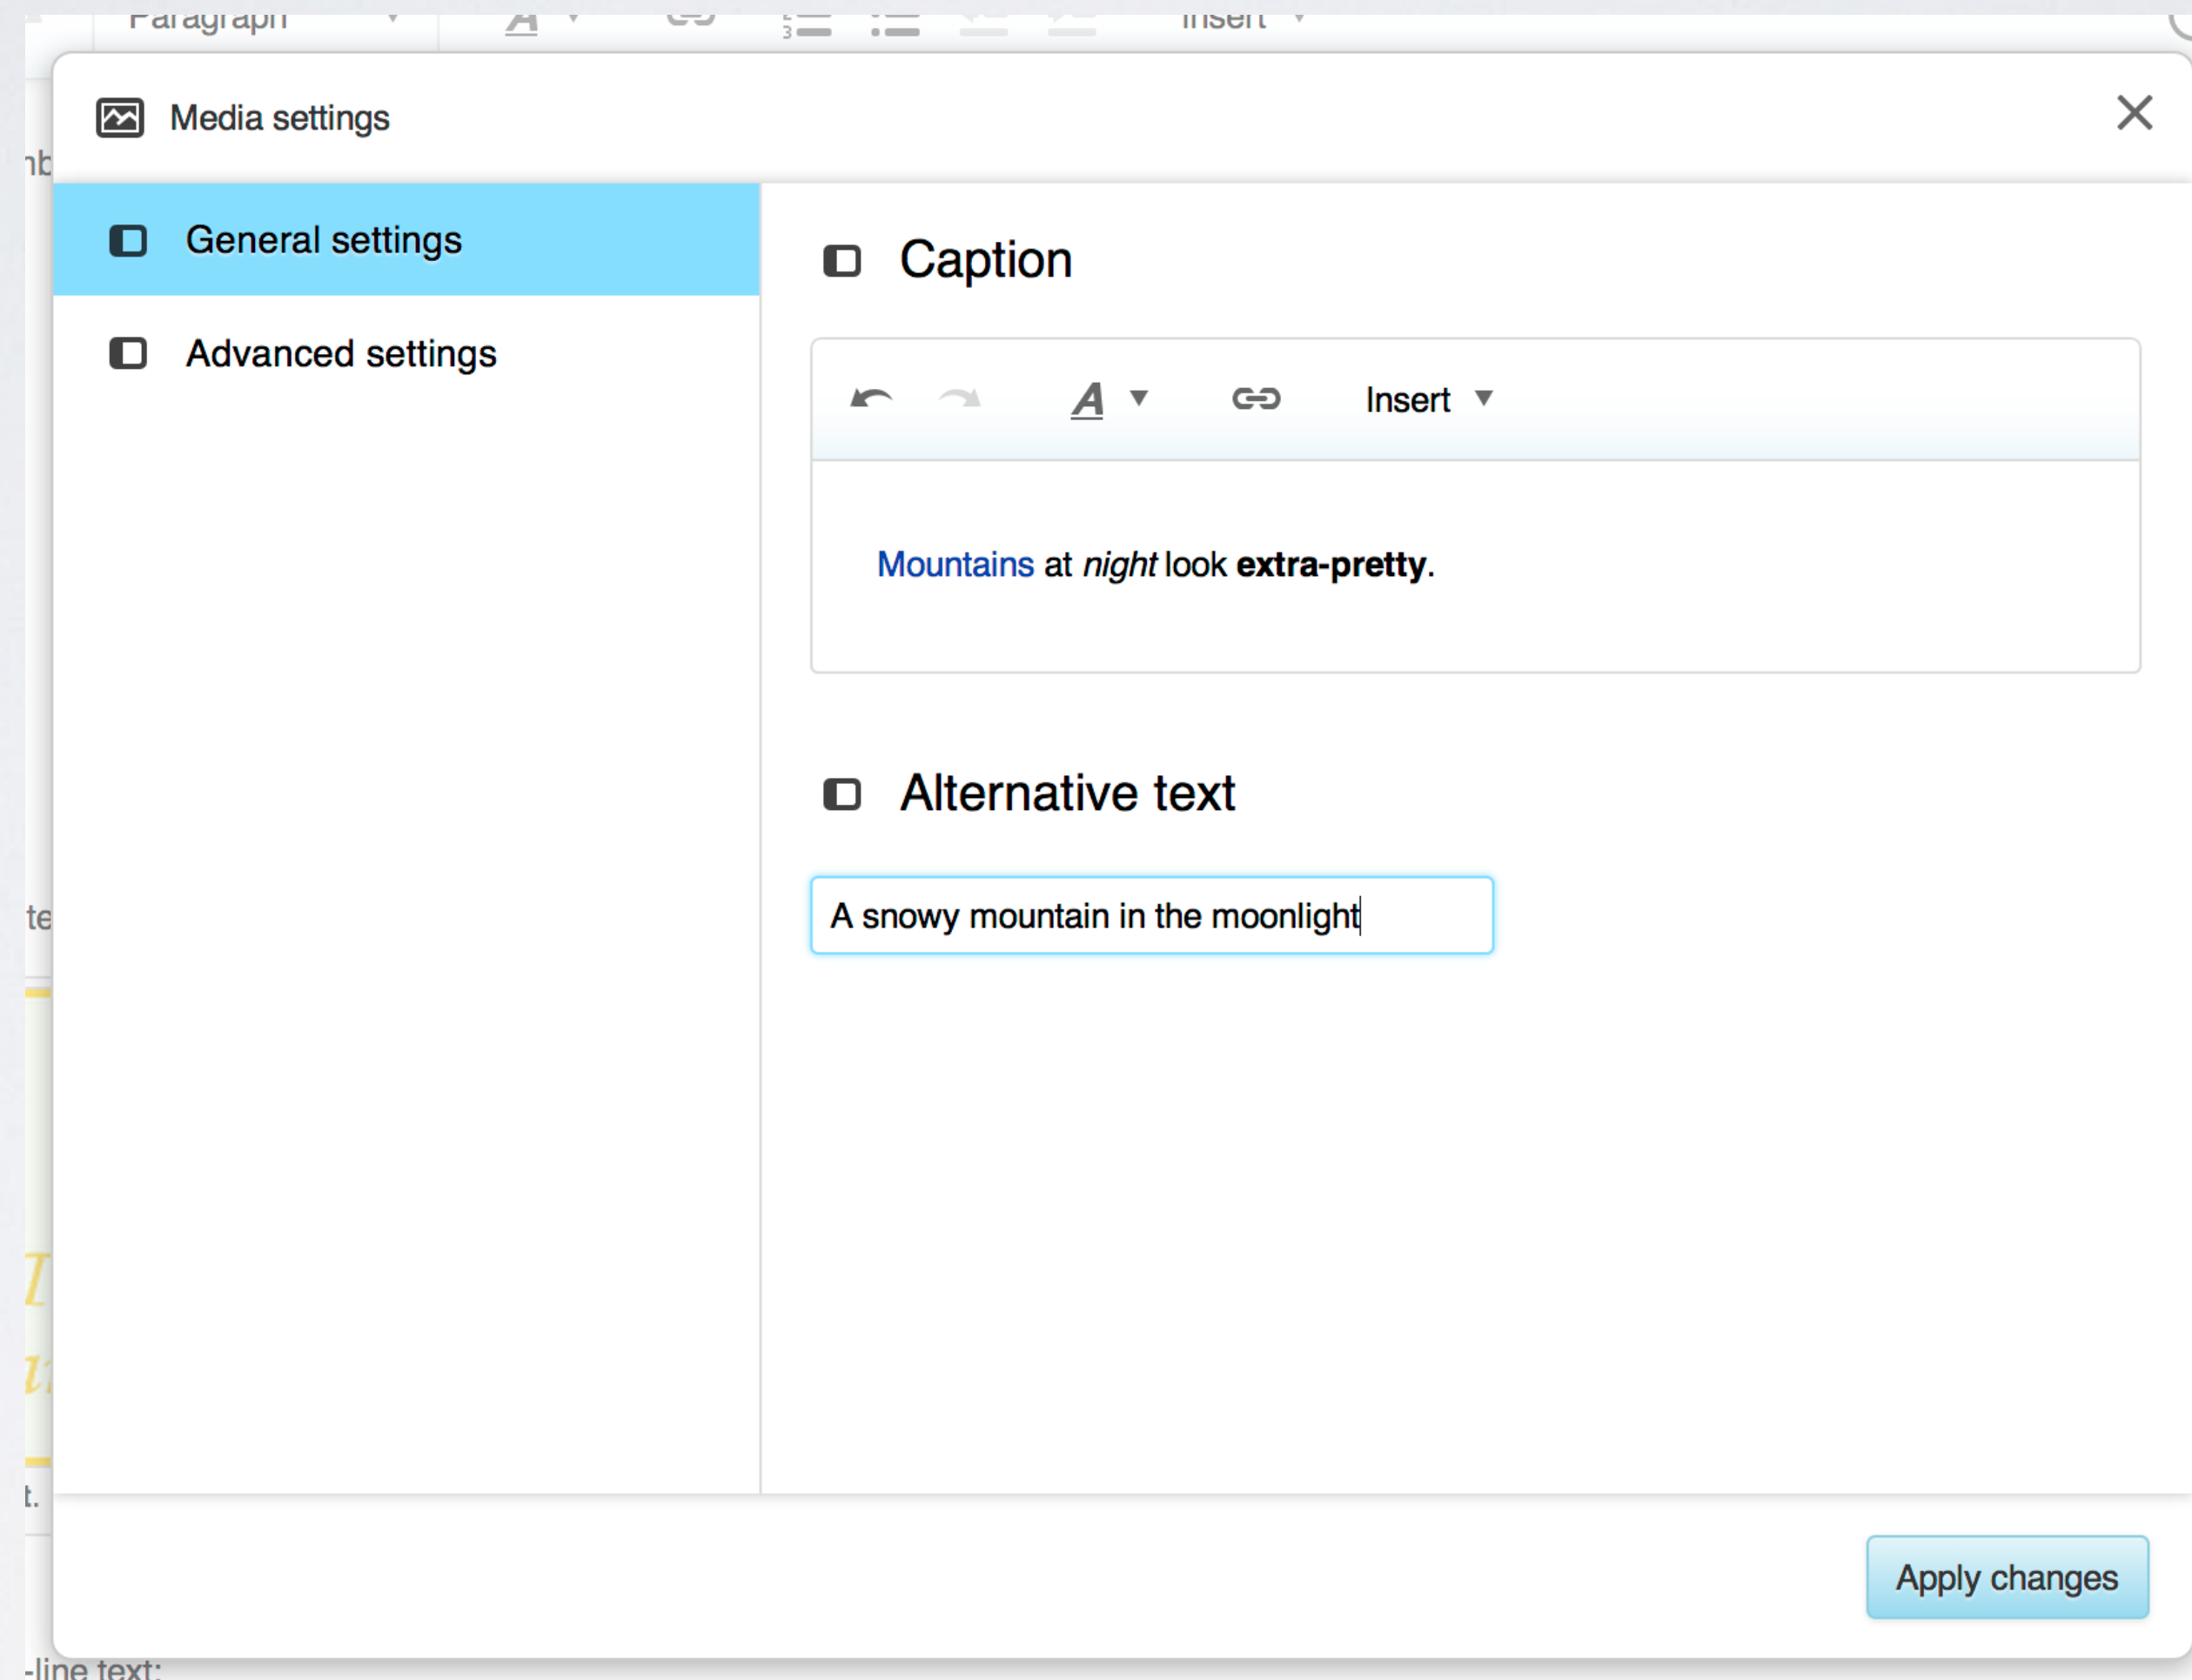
Paragraph Insert

Media settings

General settings

Advanced settings

Caption

Insert

Mountains at *night* look **extra-pretty**.

Alternative text

A snowy mountain in the moonlight

Apply changes

-line text: